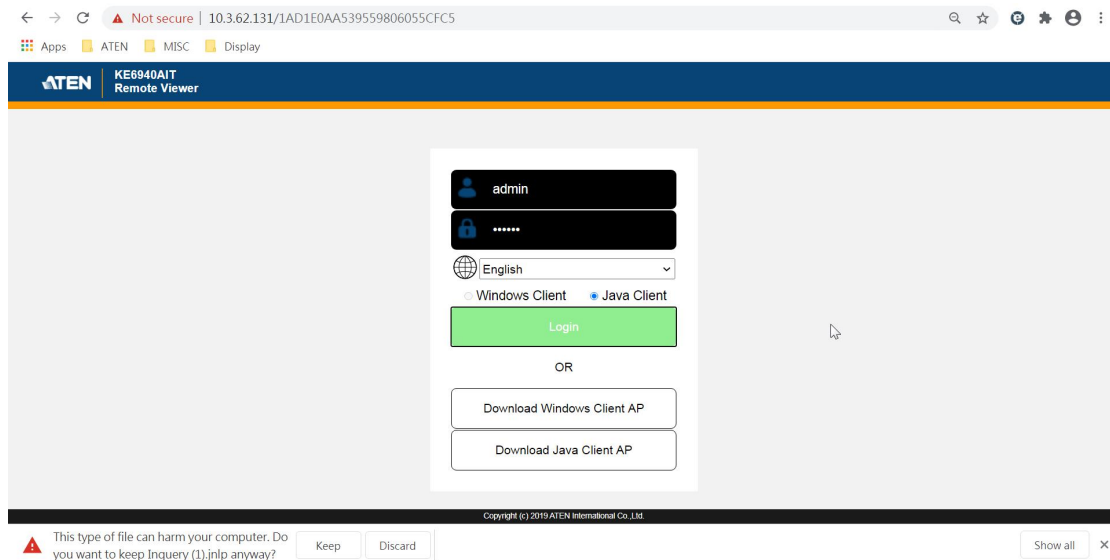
Not secure | 10.3.62.131/1AD1E0AA539559806055CFC5

Apps ATEN MISC Display

ATEN KE6940AIT Remote Viewer

admin

••••••

English

Windows Client Java Client

Login

OR

Download Windows Client AP

Download Java Client AP

Copyright (c) 2019 ATEN International Co.,Ltd.

This type of file can harm your computer. Do you want to keep Inquery (1).jnlp anyway?

Keep

Discard

Show all